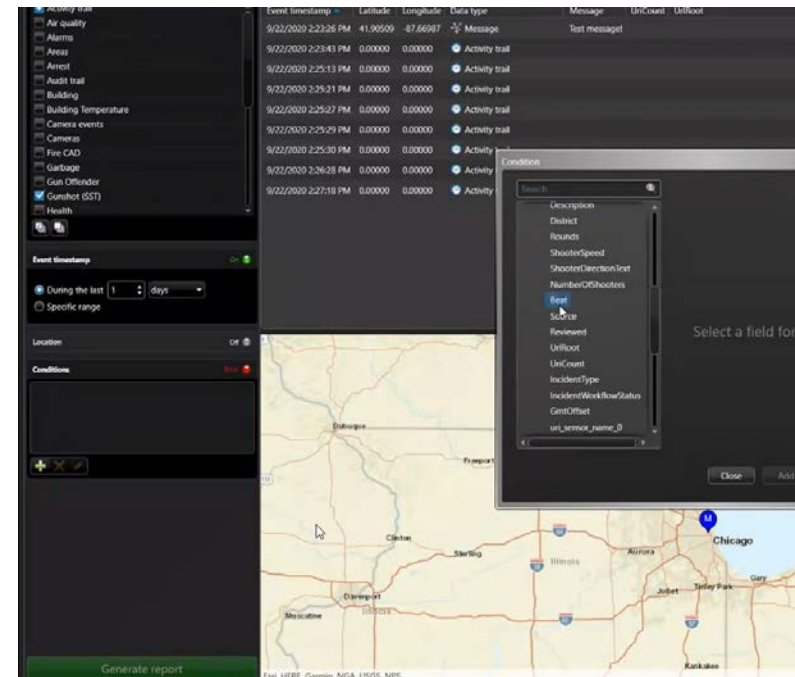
Activity trail
Air quality
Alarms
Areas
Arrest
Audit trail
Building
Building Temperature
Camera events
Cameras
Fire CAD
Garbage
Gun Offender
Gunshot (SST)
Health

Event timestamp
On
During the last 1 days
Specific range

Location
Off

Conditions

Generate report

| Event timestamp | Latitude | Longitude | Data type | Message | UriCount | UriRoot |
|---|---|---|---|---|---|---|
| 9/22/2020 2:23:26 PM | 41.90509 | -87.66987 | Message | Test message! | | |
| 9/22/2020 2:23:43 PM | 0.00000 | 0.00000 | Activity trail | | | |
| 9/22/2020 2:25:13 PM | 0.00000 | 0.00000 | Activity trail | | | |
| 9/22/2020 2:25:21 PM | 0.00000 | 0.00000 | Activity trail | | | |
| 9/22/2020 2:25:27 PM | 0.00000 | 0.00000 | Activity trail | | | |
| 9/22/2020 2:25:29 PM | 0.00000 | 0.00000 | Activity trail | | | |
| 9/22/2020 2:25:30 PM | 0.00000 | 0.00000 | Activity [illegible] | | | |
| 9/22/2020 2:26:28 PM | 0.00000 | 0.00000 | Activity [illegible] | | | |
| 9/22/2020 2:27:18 PM | 0.00000 | 0.00000 | Activity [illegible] | | | |

Condition
Search
Description
District
Rounds
ShooterSpeed
ShooterDirectionText
NumberOfShooters
Beat
Source
Reviewed
UriRoot
UriCount
IncidentType
IncidentWorkflowStatus
GmtOffset
uri_sensor_name_0
Select a field for
Close
Add

Dubuque
Freeport
Clinton
Sterling
Illinois
Aurora
Chicago
Gary
Tinley Park
Joliet
Davenport
Muscatine
Kankakee
Esri, HERE, Garmin, NGA, USGS, NPS